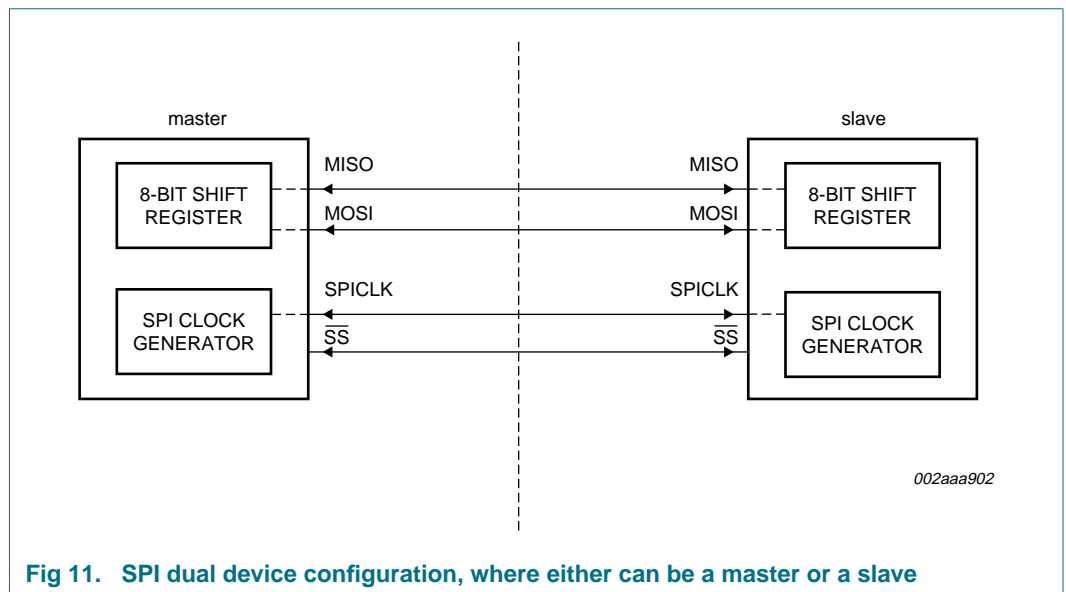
master

slave

8-BIT SHIFT REGISTER

MISO

MOSI

MISO

MOSI

8-BIT SHIFT REGISTER

SPI CLOCK GENERATOR

SPICLK

$\overline{SS}$

SPICLK

$\overline{SS}$

SPI CLOCK GENERATOR

002aaa902

Fig 11. SPI dual device configuration, where either can be a master or a slave